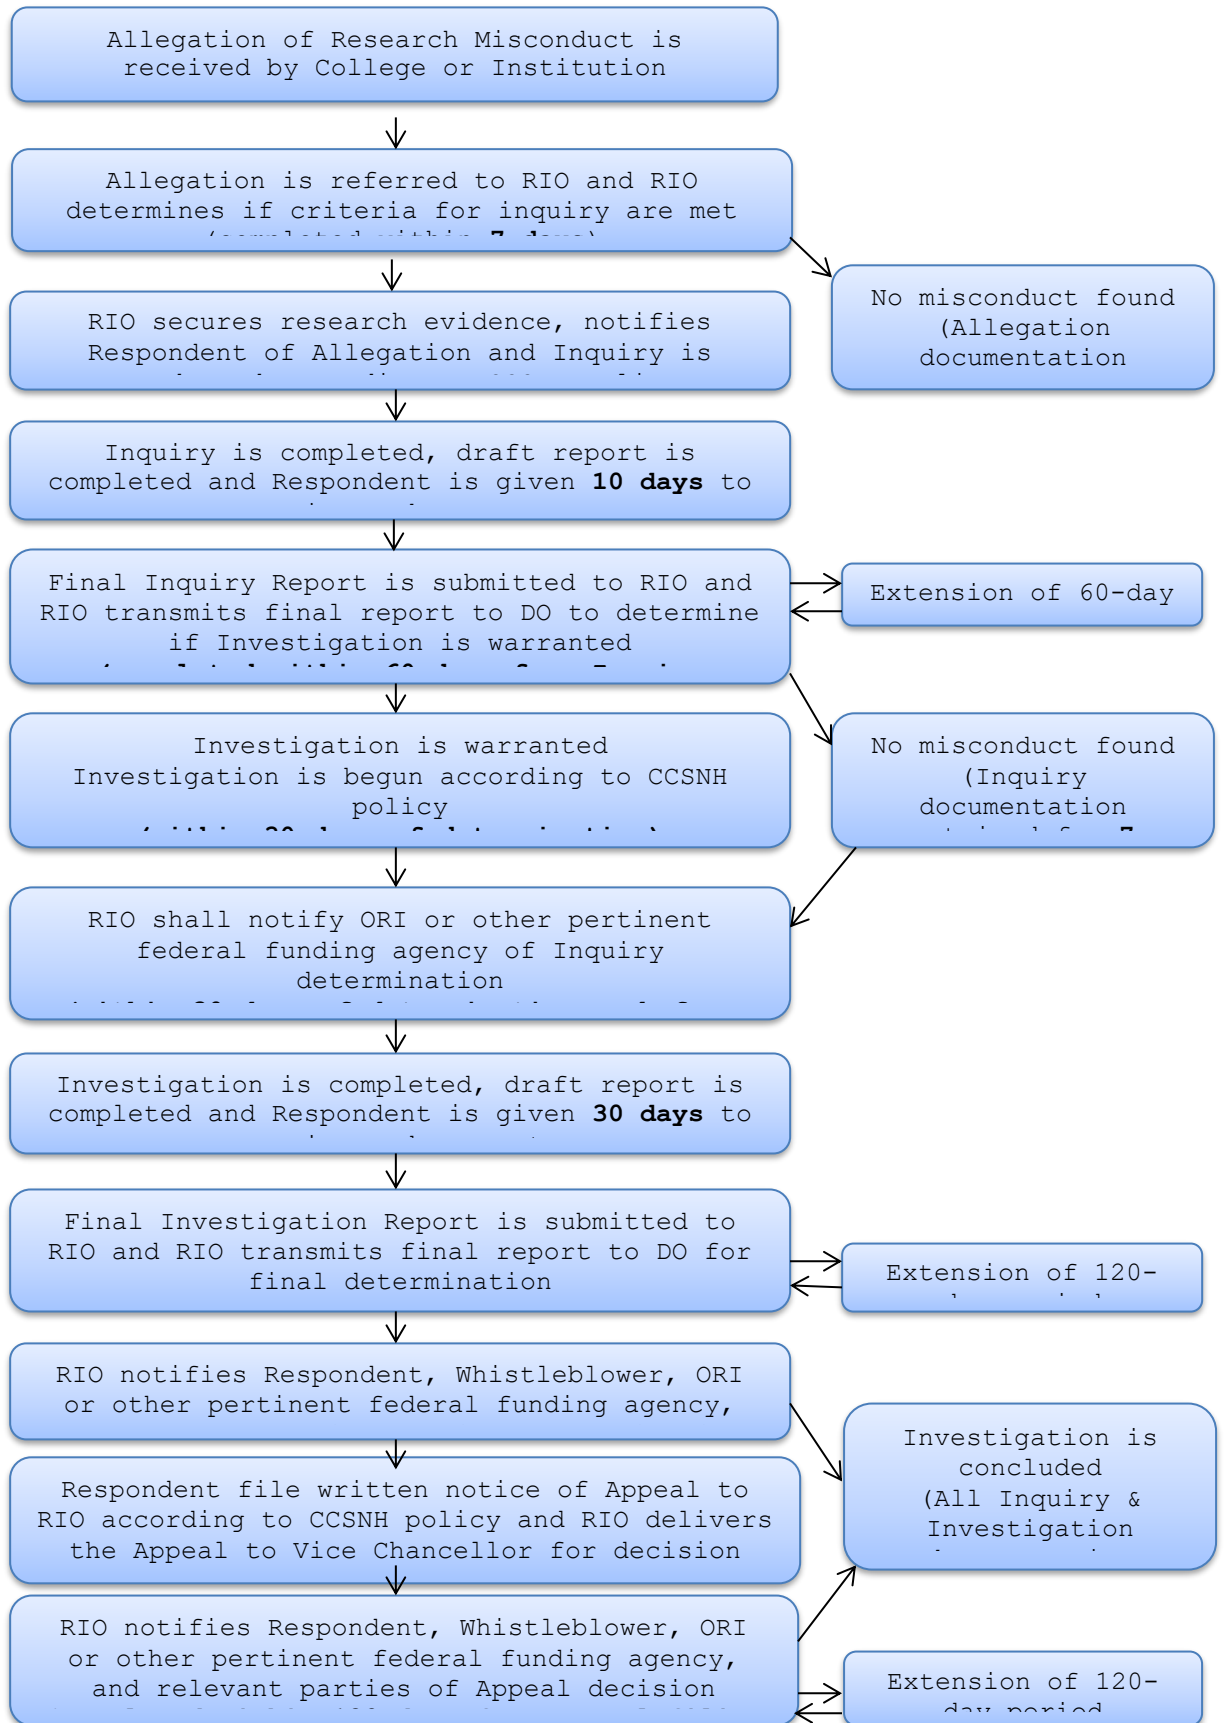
Allegation of Research Misconduct is received by College or Institution

Allegation is referred to RIO and RIO determines if criteria for inquiry are met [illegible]

No misconduct found (Allegation documentation

RIO secures research evidence, notifies Respondent of Allegation and Inquiry is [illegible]

Inquiry is completed, draft report is completed and Respondent is given **10 days** to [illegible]

Final Inquiry Report is submitted to RIO and RIO transmits final report to DO to determine if Investigation is warranted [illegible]

Extension of 60-day

Investigation is warranted Investigation is begun according to CCSNH policy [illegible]

No misconduct found (Inquiry documentation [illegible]

RIO shall notify ORI or other pertinent federal funding agency of Inquiry determination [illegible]

Investigation is completed, draft report is completed and Respondent is given **30 days** to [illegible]

Final Investigation Report is submitted to RIO and RIO transmits final report to DO for final determination

Extension of 120- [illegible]

RIO notifies Respondent, Whistleblower, ORI or other pertinent federal funding agency,

Investigation is concluded (All Inquiry & Investigation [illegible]

Respondent file written notice of Appeal to RIO according to CCSNH policy and RIO delivers the Appeal to Vice Chancellor for decision

RIO notifies Respondent, Whistleblower, ORI or other pertinent federal funding agency, and relevant parties of Appeal decision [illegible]

Extension of 120- day period